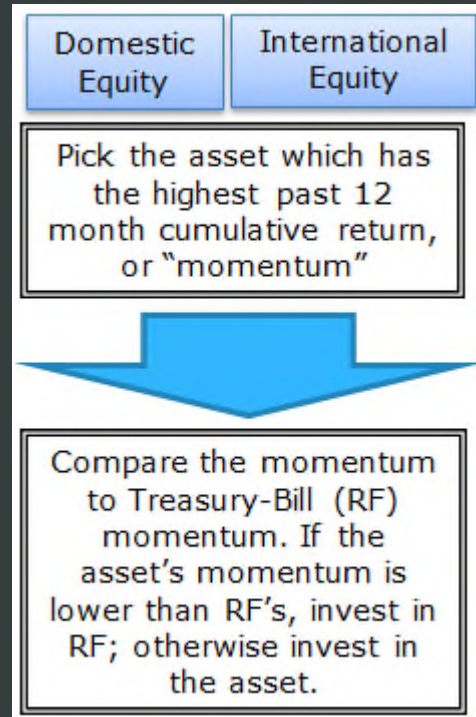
Domestic Equity

International Equity

Pick the asset which has the highest past 12 month cumulative return, or "momentum"

Compare the momentum to Treasury-Bill (RF) momentum. If the asset's momentum is lower than RF's, invest in RF; otherwise invest in the asset.